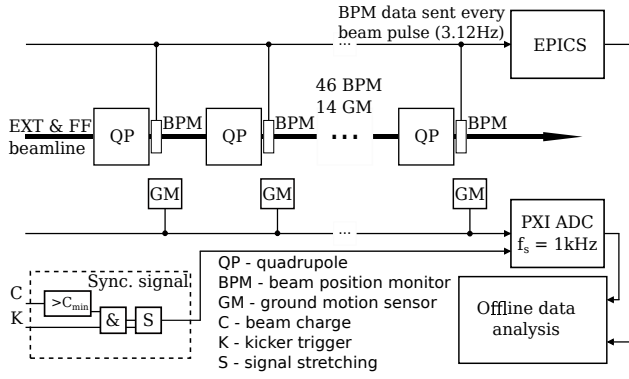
BPM data sent every beam pulse (3.12Hz)

EPICS

46 BPM
14 GM

EXT & FF beamline

QP

BPM

QP

BPM

...

QP

BPM

GM

GM

GM

PXI ADC
$f_s = 1$kHz

Sync. signal

C

K

$>C_{min}$

&

S

QP - quadrupole
BPM - beam position monitor
GM - ground motion sensor
C - beam charge
K - kicker trigger
S - signal stretching

Offline data analysis